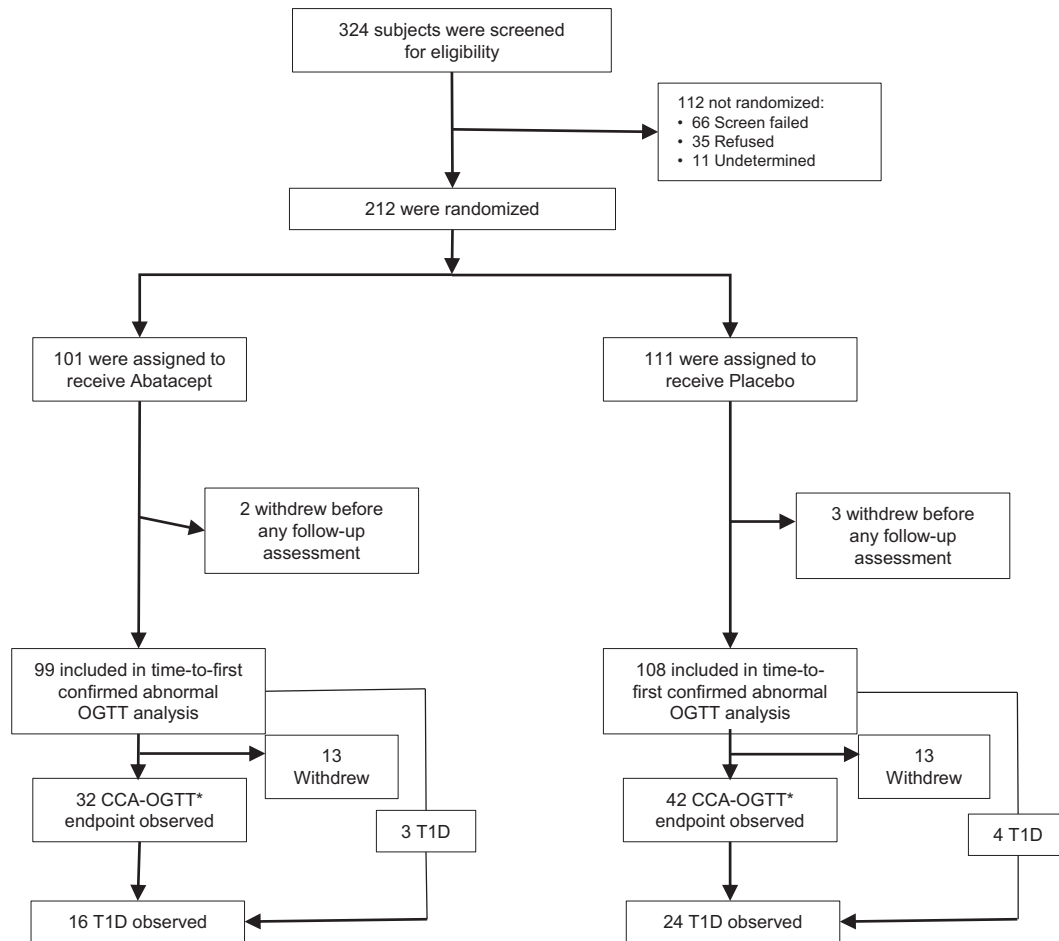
324 subjects were screened for eligibility

112 not randomized:
• 66 Screen failed
• 35 Refused
• 11 Undetermined

212 were randomized

101 were assigned to receive Abatacept

111 were assigned to receive Placebo

2 withdrew before any follow-up assessment

3 withdrew before any follow-up assessment

99 included in time-to-first confirmed abnormal OGTT analysis

108 included in time-to-first confirmed abnormal OGTT analysis

13 Withdrew

13 Withdrew

32 CCA-OGTT* endpoint observed

3 T1D

42 CCA-OGTT* endpoint observed

4 T1D

16 T1D observed

24 T1D observed